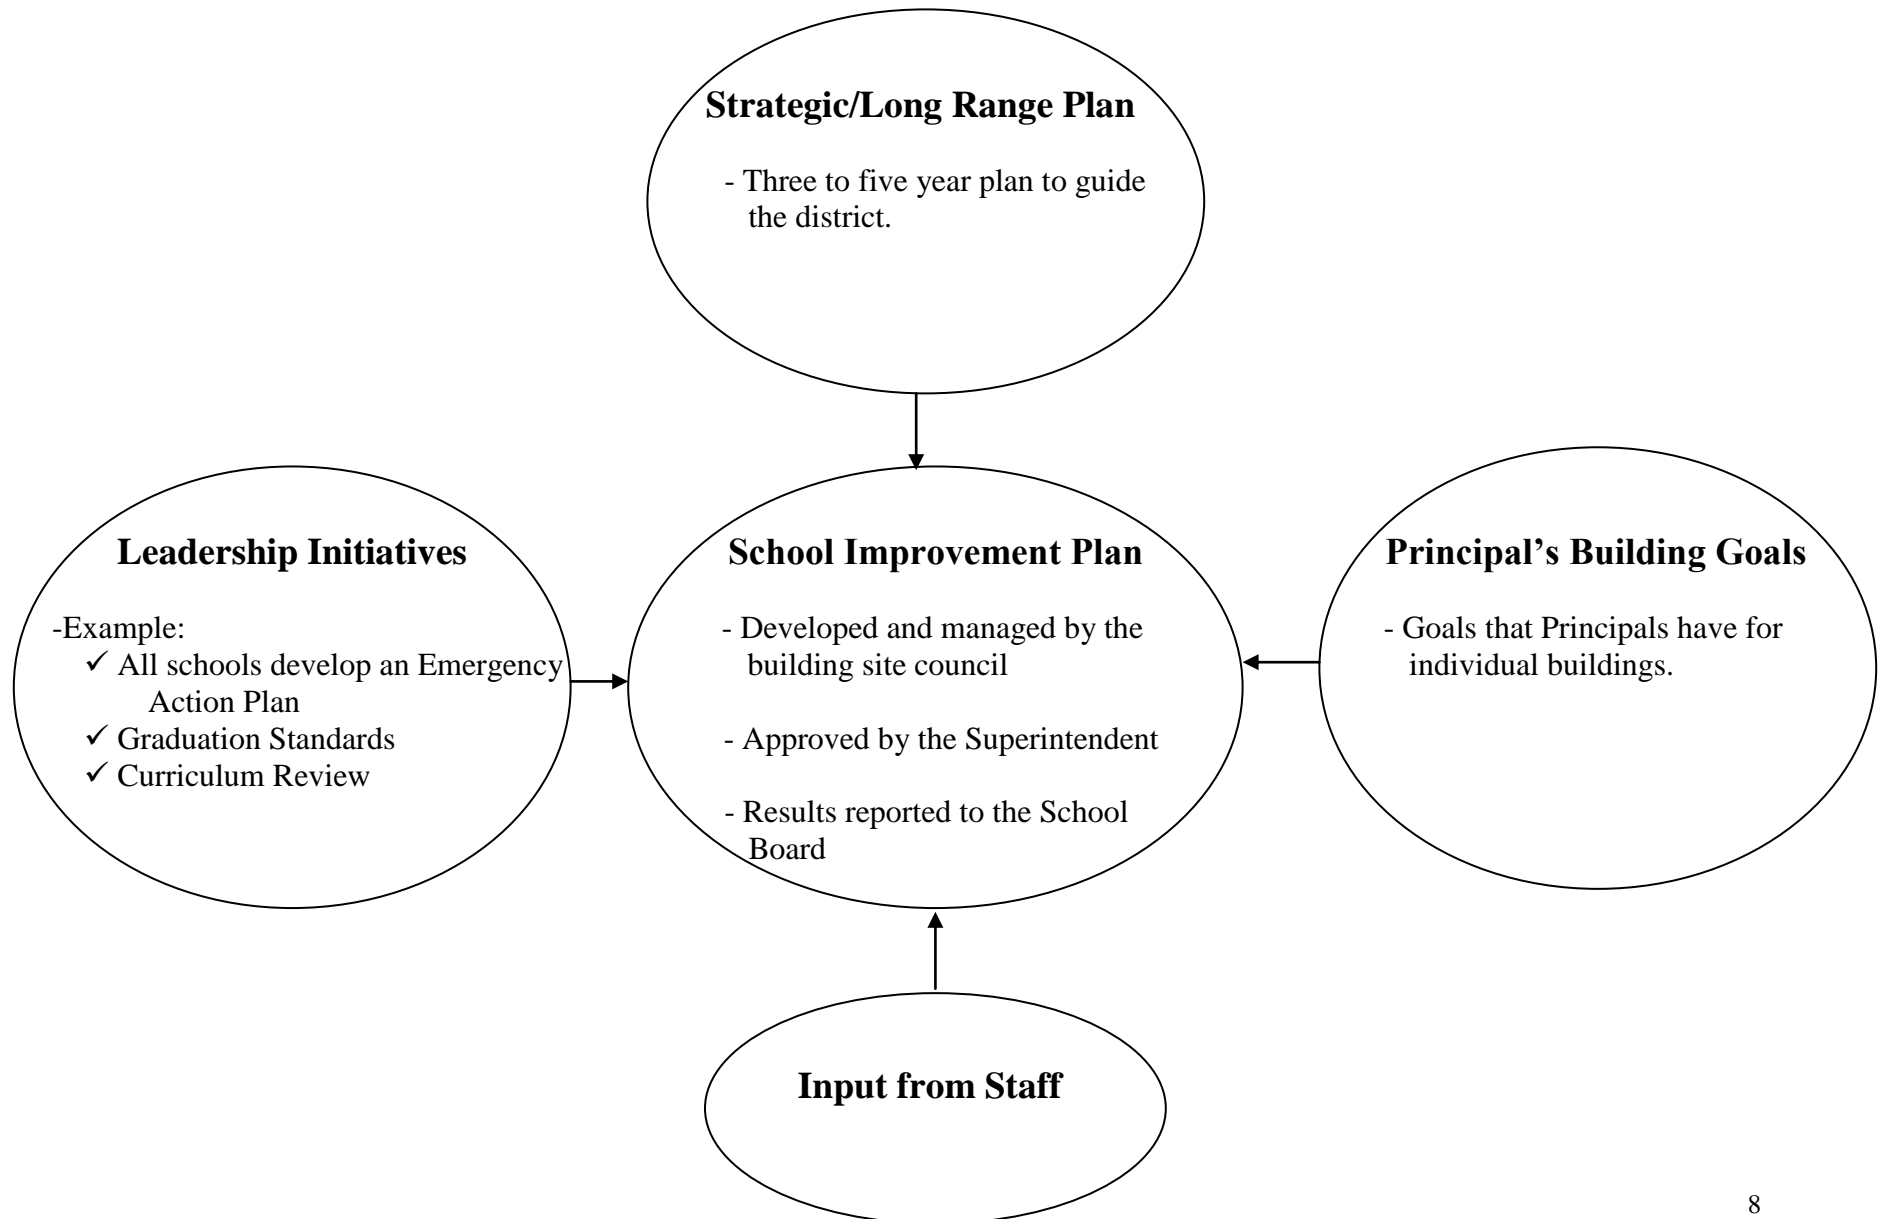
**Strategic/Long Range Plan**

- Three to five year plan to guide the district.

**Leadership Initiatives**

-Example:
✓ All schools develop an Emergency Action Plan
✓ Graduation Standards
✓ Curriculum Review

**School Improvement Plan**

- Developed and managed by the building site council

- Approved by the Superintendent

- Results reported to the School Board

**Principal's Building Goals**

- Goals that Principals have for individual buildings.

**Input from Staff**

8